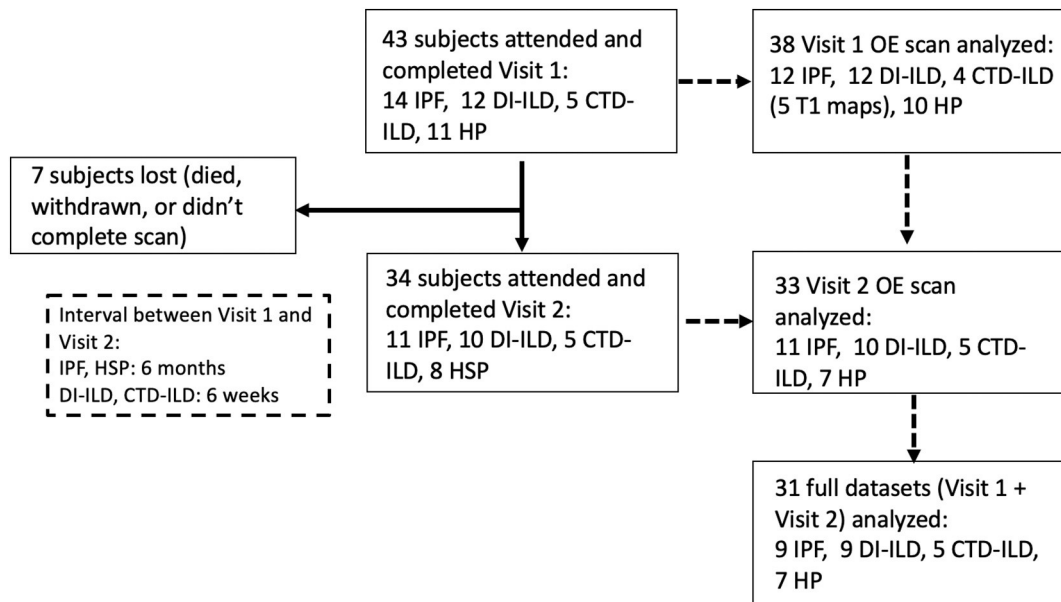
43 subjects attended and completed Visit 1:
14 IPF, 12 DI-ILD, 5 CTD-ILD, 11 HP

38 Visit 1 OE scan analyzed:
12 IPF, 12 DI-ILD, 4 CTD-ILD (5 T1 maps), 10 HP

7 subjects lost (died, withdrawn, or didn't complete scan)

34 subjects attended and completed Visit 2:
11 IPF, 10 DI-ILD, 5 CTD-ILD, 8 HSP

Interval between Visit 1 and Visit 2:
IPF, HSP: 6 months
DI-ILD, CTD-ILD: 6 weeks

33 Visit 2 OE scan analyzed:
11 IPF, 10 DI-ILD, 5 CTD-ILD, 7 HP

31 full datasets (Visit 1 + Visit 2) analyzed:
9 IPF, 9 DI-ILD, 5 CTD-ILD, 7 HP